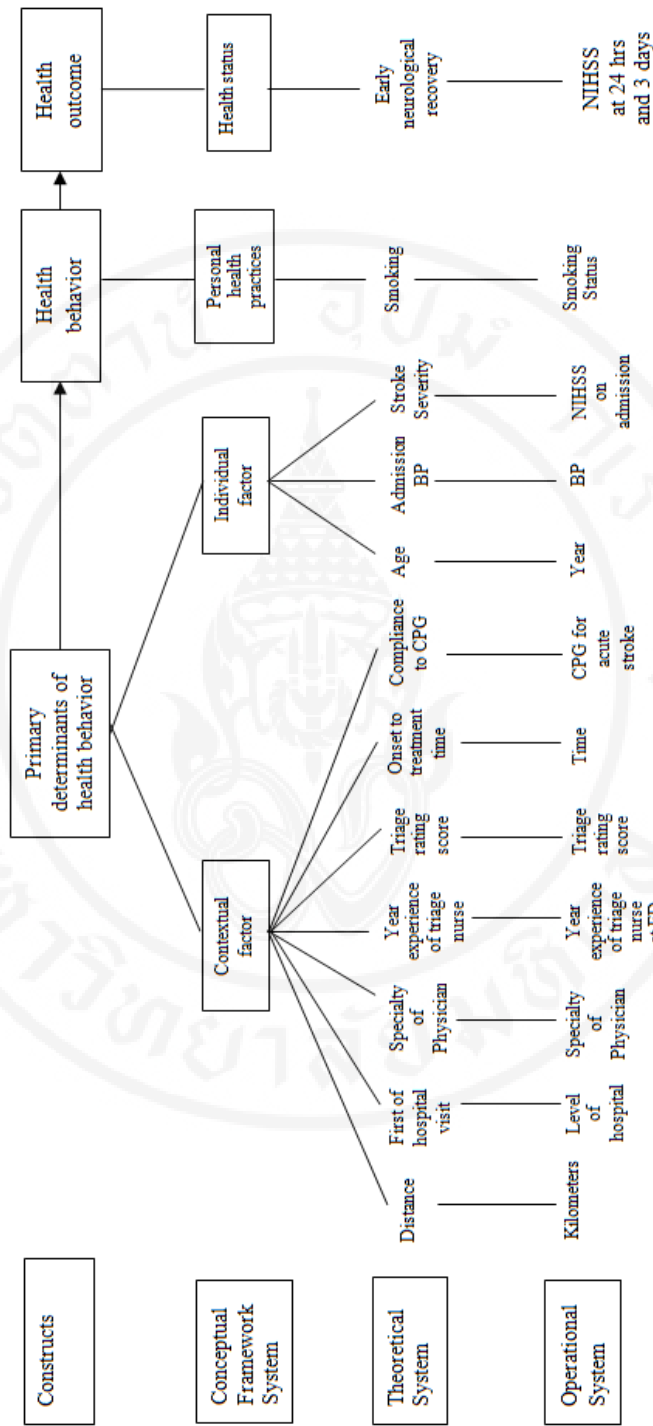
Constructs

Conceptual Framework System

Theoretical System

Operational System

Primary determinants of health behavior

Health behavior

Health outcome

Contextual factor

Individual factor

Personal health practices

Health status

Distance

First of hospital visit

Specialty of Physician

Year experience of triage nurse

Triage rating score

Onset to treatment time

Compliance to CPG

Age

Admission BP

Stroke Severity

Smoking

Early neurological recovery

Kilometers

Level of hospital

Specialty of Physician

Year experience of triage nurse at ED

Triage rating score

Time

CPG for acute stroke

Year

BP

NIHSS on admission

Smoking Status

NIHSS at 24 hrs and 3 days